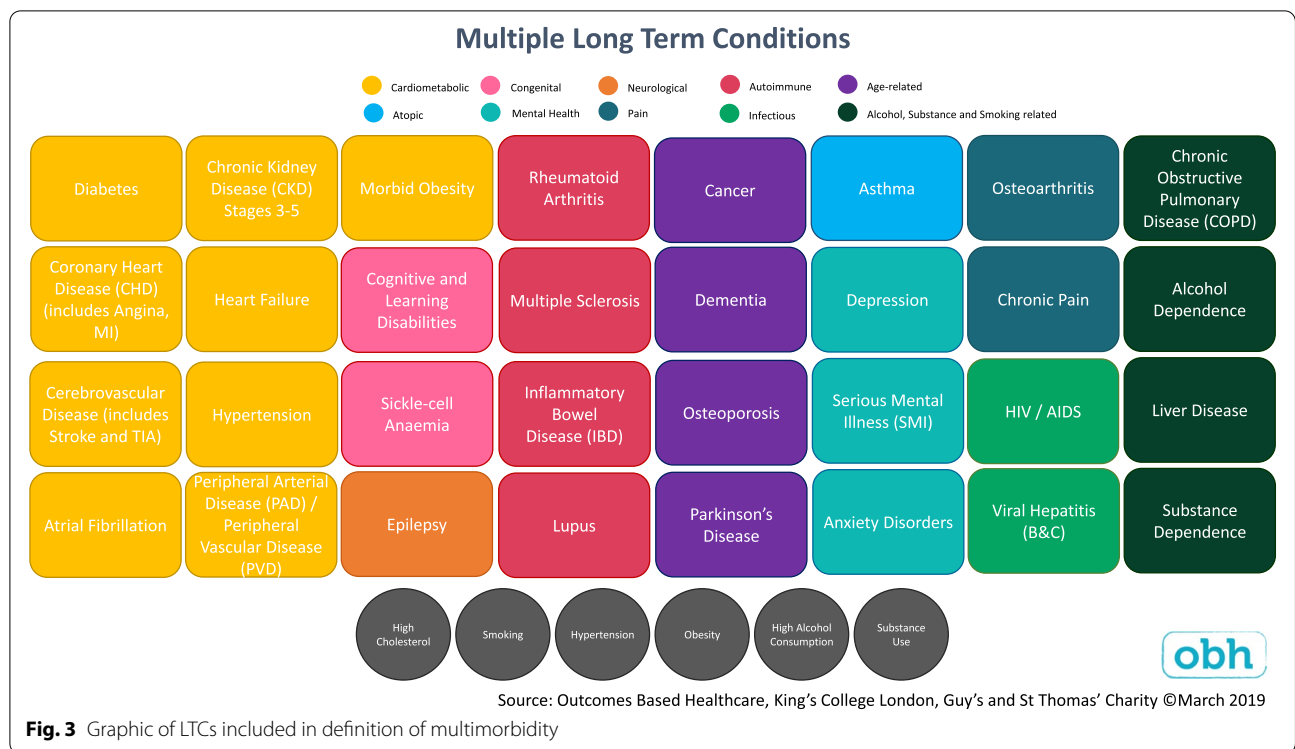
Multiple Long Term Conditions

Cardiometabolic
Congenital
Neurological
Autoimmune
Age-related
Atopic
Mental Health
Pain
Infectious
Alcohol, Substance and Smoking related

| Diabetes | Chronic Kidney Disease (CKD) Stages 3-5 | Morbid Obesity | Rheumatoid Arthritis | Cancer | Asthma | Osteoarthritis | Chronic Obstructive Pulmonary Disease (COPD) |
|---|---|---|---|---|---|---|---|
| Coronary Heart Disease (CHD) (includes Angina, MI) | Heart Failure | Cognitive and Learning Disabilities | Multiple Sclerosis | Dementia | Depression | Chronic Pain | Alcohol Dependence |
| Cerebrovascular Disease (includes Stroke and TIA) | Hypertension | Sickle-cell Anaemia | Inflammatory Bowel Disease (IBD) | Osteoporosis | Serious Mental Illness (SMI) | HIV / AIDS | Liver Disease |
| Atrial Fibrillation | Peripheral Arterial Disease (PAD) / Peripheral Vascular Disease (PVD) | Epilepsy | Lupus | Parkinson's Disease | Anxiety Disorders | Viral Hepatitis (B&C) | Substance Dependence |

High Cholesterol
Smoking
Hypertension
Obesity
High Alcohol Consumption
Substance Use

obh

Source: Outcomes Based Healthcare, King's College London, Guy's and St Thomas' Charity ©March 2019

Fig. 3 Graphic of LTCs included in definition of multimorbidity